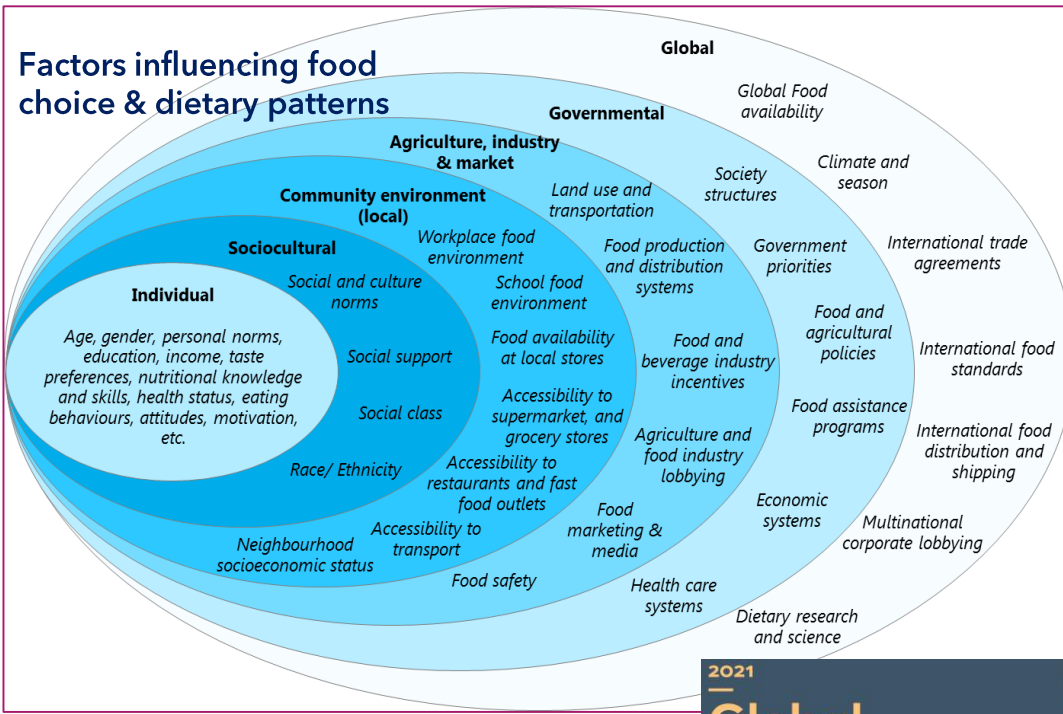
Factors influencing food choice & dietary patterns

Global

Global Food availability

Climate and season

International trade agreements

International food standards

International food distribution and shipping

Multinational corporate lobbying

Dietary research and science

Governmental

Society structures

Government priorities

Food and agricultural policies

Food assistance programs

Economic systems

Health care systems

Agriculture, industry & market

Land use and transportation

Food production and distribution systems

Food and beverage industry incentives

Agriculture and food industry lobbying

Food marketing & media

Food safety

Community environment (local)

Workplace food environment

School food environment

Food availability at local stores

Accessibility to supermarket, and grocery stores

Accessibility to restaurants and fast food outlets

Accessibility to transport

Neighbourhood socioeconomic status

Sociocultural

Social and culture norms

Social support

Social class

Race/ Ethnicity

Individual

Age, gender, personal norms, education, income, taste preferences, nutritional knowledge and skills, health status, eating behaviours, attitudes, motivation, etc.

2021

Global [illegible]